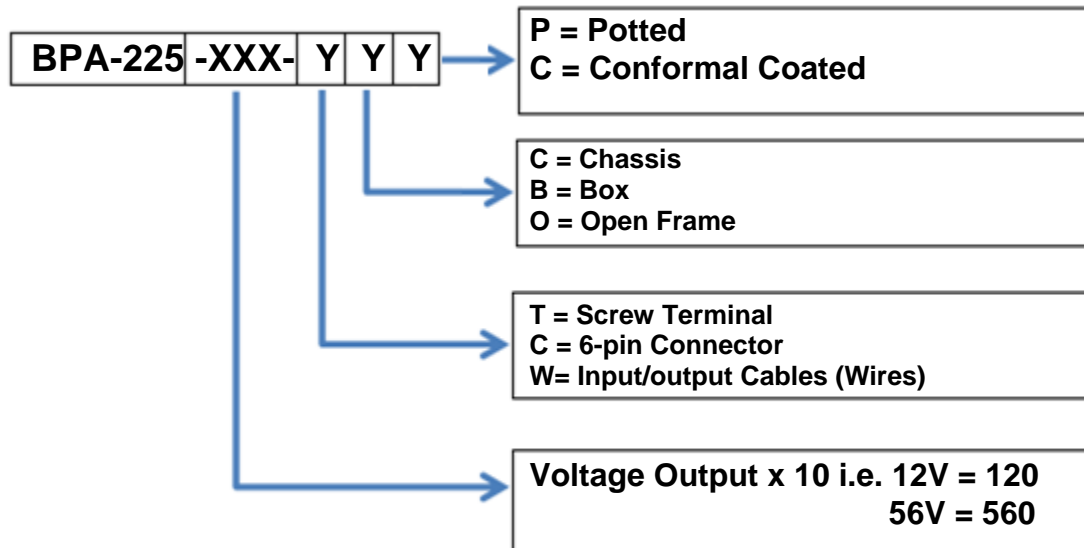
BPA-225 -XXX- Y Y Y

P = Potted
C = Conformal Coated

C = Chassis
B = Box
O = Open Frame

T = Screw Terminal
C = 6-pin Connector
W= Input/output Cables (Wires)

Voltage Output x 10 i.e. 12V = 120
56V = 560